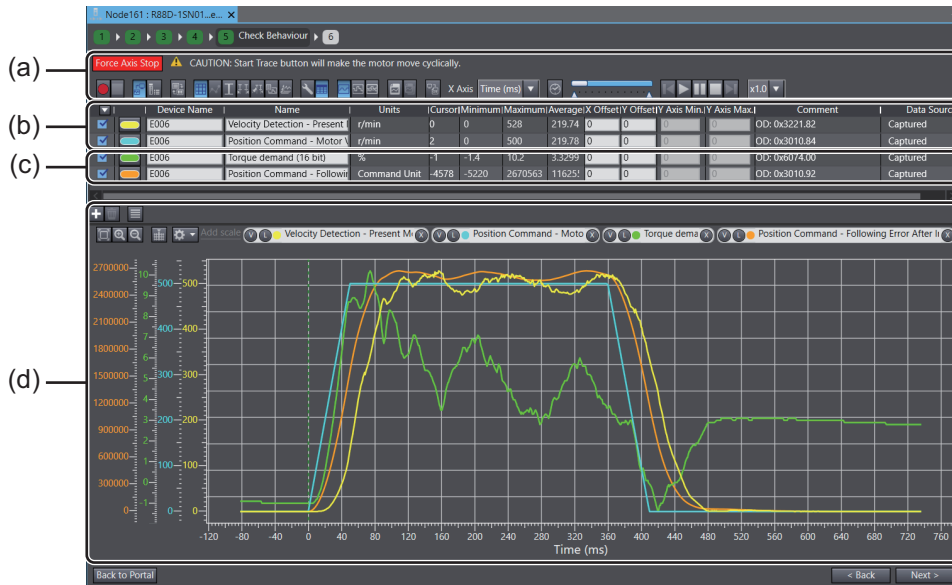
Node161 : R88D-1SN01...e... ✕

1 2 3 4 5 Check Behaviour 6

(a)

Force Axis Stop CAUTION: Start Trace button will make the motor move cyclically.

X Axis Time (ms) x1.0

(b)

| | | Device Name | Name | Units | Cursor | Minimum | Maximum | Average | X Offset | Y Offset | Y Axis Min. | Y Axis Max. | Comment | Data Source |
|---|---|---|---|---|---|---|---|---|---|---|---|---|---|---|
| ☑ | | E006 | Velocity Detection - Present | r/min | 0 | 0 | 528 | 219.74 | 0 | 0 | 0 | 0 | OD: 0x3221.82 | Captured |
| ☑ | | E006 | Position Command - Motor V | r/min | 2 | 0 | 500 | 219.78 | 0 | 0 | 0 | 0 | OD: 0x3010.84 | Captured |
| ☑ | | E006 | Torque demand (16 bit) | % | -1 | -1.4 | 10.2 | 3.3299 | 0 | 0 | 0 | 0 | OD: 0x6074.00 | Captured |
| ☑ | | E006 | Position Command - Followin | Command Unit | -4578 | -5220 | 2670563 | 11625! | 0 | 0 | 0 | 0 | OD: 0x3010.92 | Captured |

(c)

(d)

Add scale Velocity Detection - Present M Position Command - Moto Torque dema Position Command - Following Error After I

2700000 2400000 2100000 1800000 1500000 1200000 900000 600000 300000 0
10 8 6 4 2 0
500 400 300 200 100 0
500 400 300 200 100 0

-120 -80 -40 0 40 80 120 160 200 240 280 320 360 400 440 480 520 560 600 640 680 720

Time (ms)

Back to Portal < Back Next >